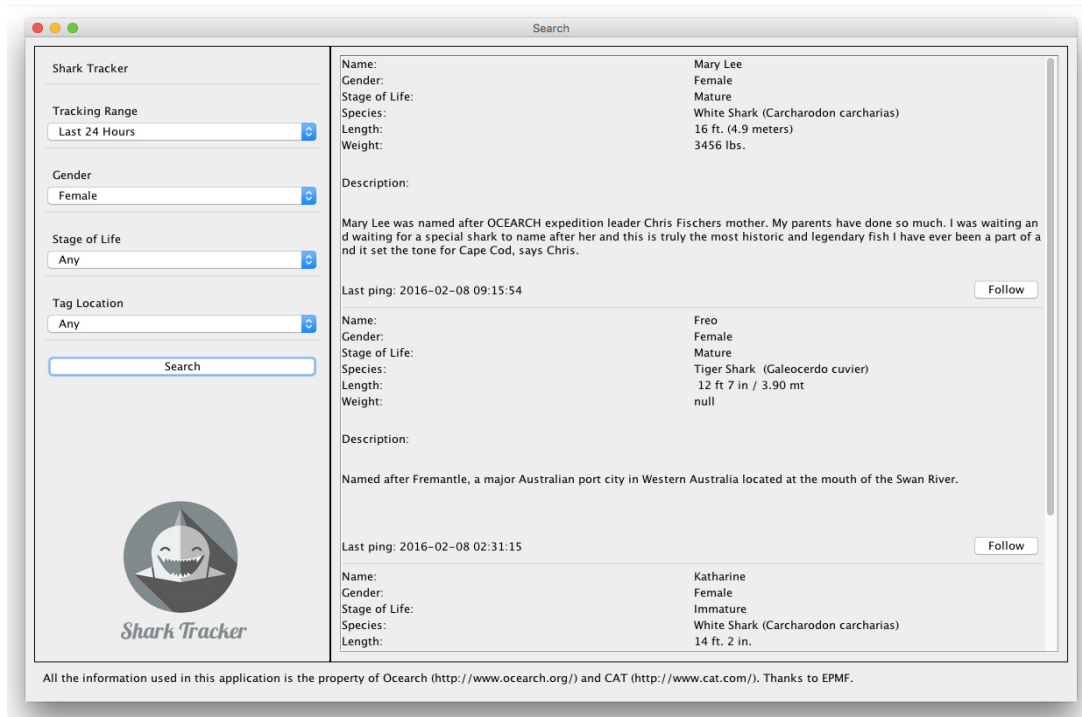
Search

Shark Tracker

Tracking Range
Last 24 Hours

Gender
Female

Stage of Life
Any

Tag Location
Any

Search

Shark Tracker

| | |
|---|---|
| Name: | Mary Lee |
| Gender: | Female |
| Stage of Life: | Mature |
| Species: | White Shark (Carcharodon carcharias) |
| Length: | 16 ft. (4.9 meters) |
| Weight: | 3456 lbs. |

Description:

Mary Lee was named after OCEARCH expedition leader Chris Fischers mother. My parents have done so much. I was waiting and waiting for a special shark to name after her and this is truly the most historic and legendary fish I have ever been a part of and it set the tone for Cape Cod, says Chris.

Last ping: 2016-02-08 09:15:54

Follow

| | |
|---|---|
| Name: | Freo |
| Gender: | Female |
| Stage of Life: | Mature |
| Species: | Tiger Shark (Galeocerdo cuvier) |
| Length: | 12 ft 7 in / 3.90 mt |
| Weight: | null |

Description:

Named after Fremantle, a major Australian port city in Western Australia located at the mouth of the Swan River.

Last ping: 2016-02-08 02:31:15

Follow

| | |
|---|---|
| Name: | Katharine |
| Gender: | Female |
| Stage of Life: | Immature |
| Species: | White Shark (Carcharodon carcharias) |
| Length: | 14 ft. 2 in. |

All the information used in this application is the property of Ocearch (http://www.ocearch.org/) and CAT (http://www.cat.com/). Thanks to EPMF.